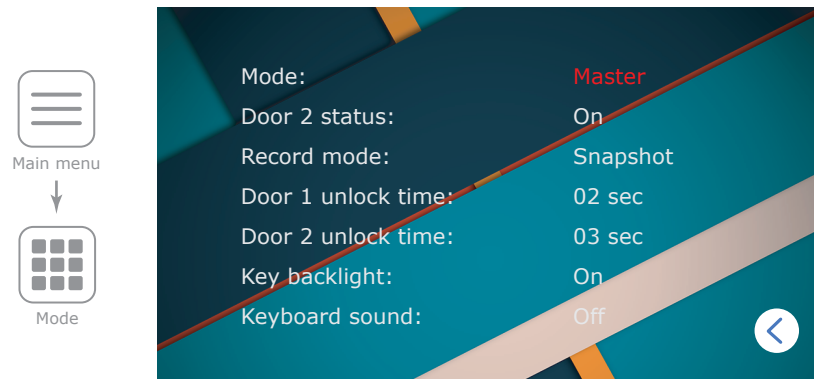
Main menu

Mode

| | |
|---|---|
| Mode: | Master |
| Door 2 status: | On |
| Record mode: | Snapshot |
| Door 1 unlock time: | 02 sec |
| Door 2 unlock time: | 03 sec |
| Key backlight: | On |
| Keyboard sound: | Off |